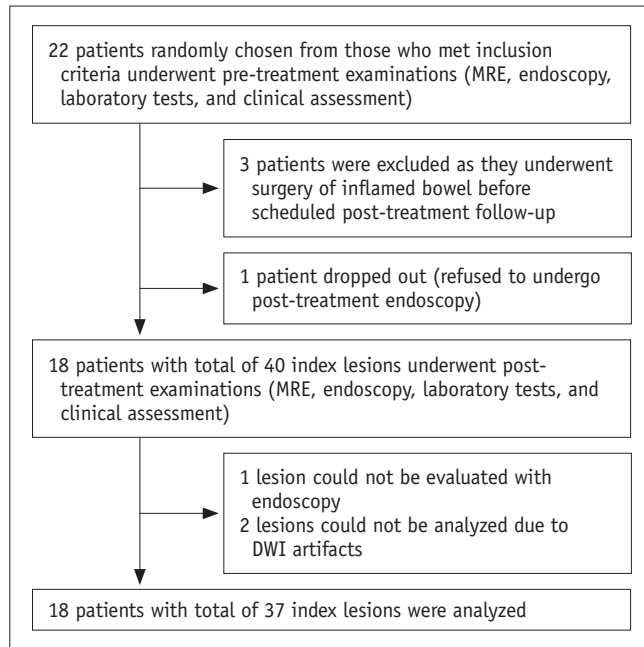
22 patients randomly chosen from those who met inclusion criteria underwent pre-treatment examinations (MRE, endoscopy, laboratory tests, and clinical assessment)

3 patients were excluded as they underwent surgery of inflamed bowel before scheduled post-treatment follow-up

1 patient dropped out (refused to undergo post-treatment endoscopy)

18 patients with total of 40 index lesions underwent post-treatment examinations (MRE, endoscopy, laboratory tests, and clinical assessment)

1 lesion could not be evaluated with endoscopy
2 lesions could not be analyzed due to DWI artifacts

18 patients with total of 37 index lesions were analyzed